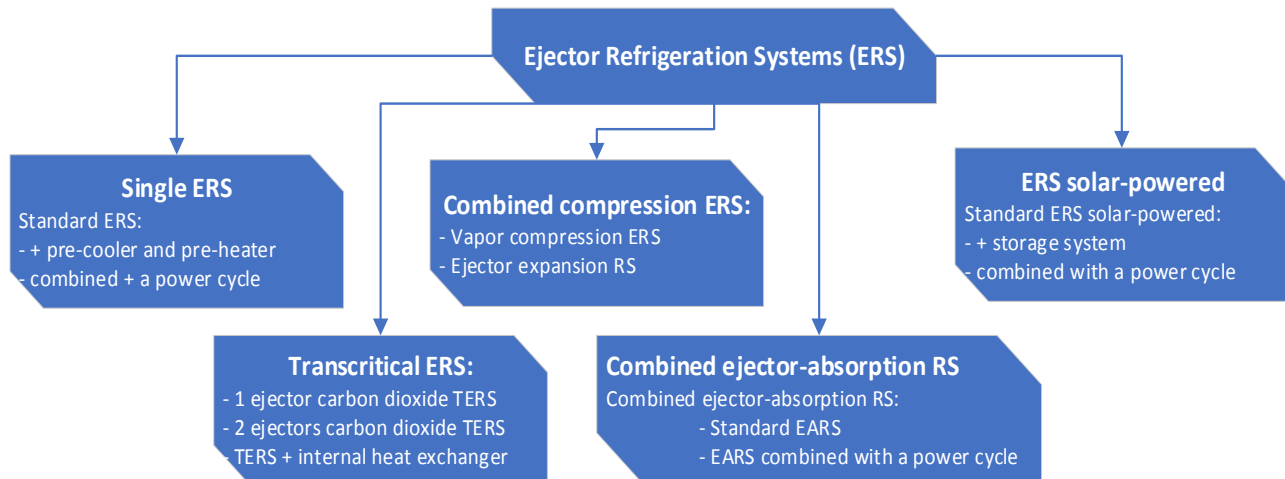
Ejector Refrigeration Systems (ERS)

Single ERS
Standard ERS:
- + pre-cooler and pre-heater
- combined + a power cycle

Combined compression ERS:
- Vapor compression ERS
- Ejector expansion RS

ERS solar-powered
Standard ERS solar-powered:
- + storage system
- combined with a power cycle

Transcritical ERS:
- 1 ejector carbon dioxide TERS
- 2 ejectors carbon dioxide TERS
- TERS + internal heat exchanger

Combined ejector-absorption RS
Combined ejector-absorption RS:
- Standard EARS
- EARS combined with a power cycle